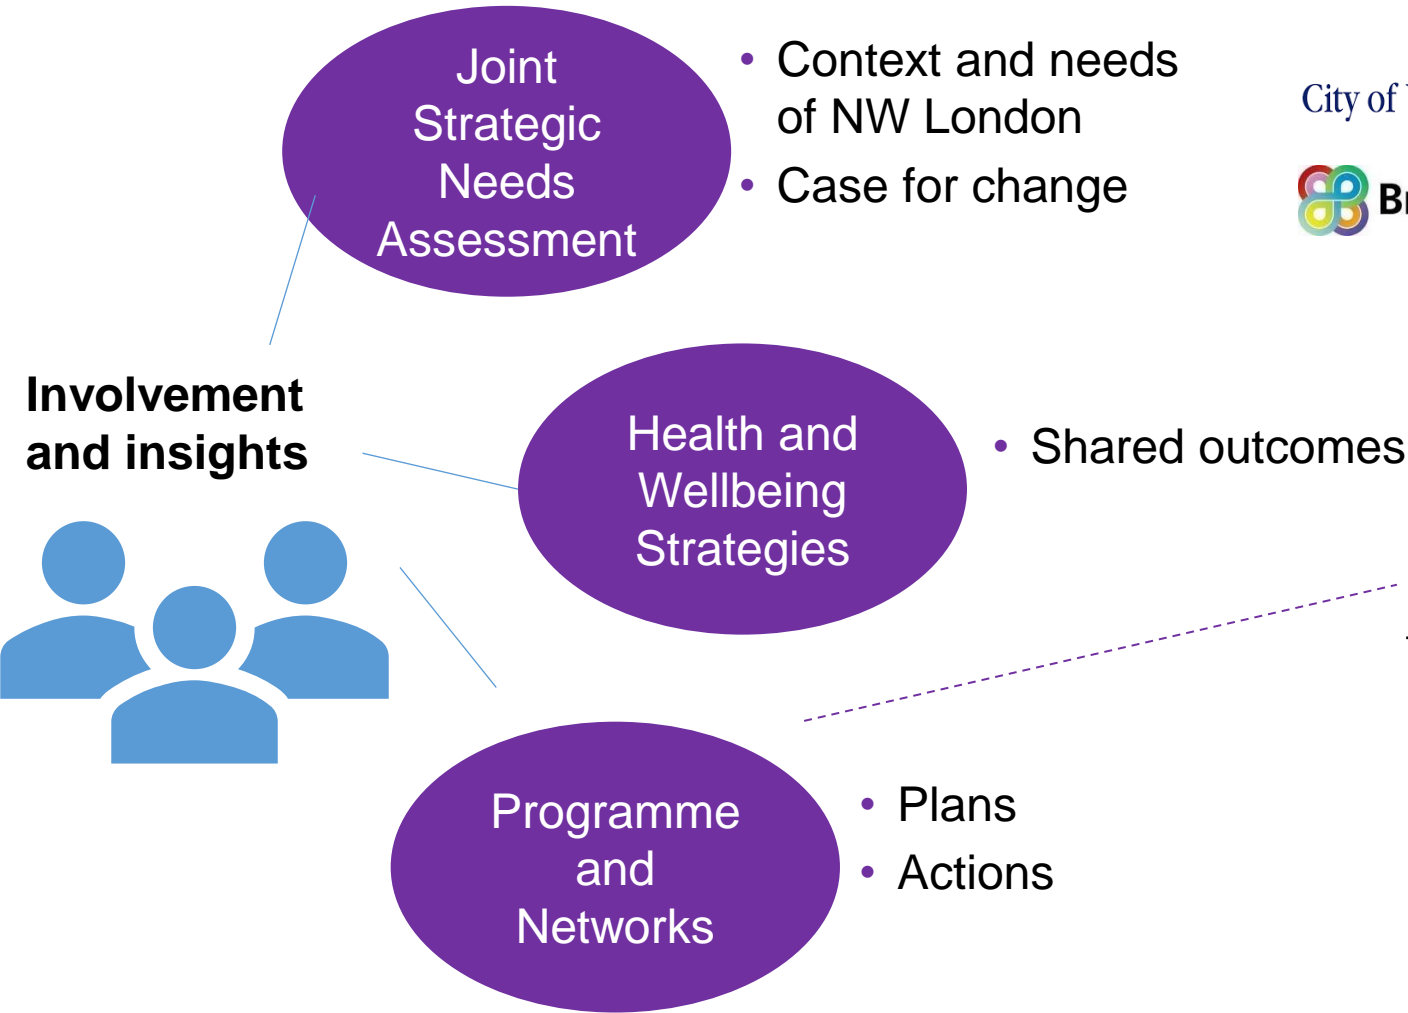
Joint Strategic Needs Assessment

• Context and needs of NW London
• Case for change

City of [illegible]

Br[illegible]

Involvement and insights

Health and Wellbeing Strategies

• Shared outcomes

Programme and Networks

• Plans
• Actions